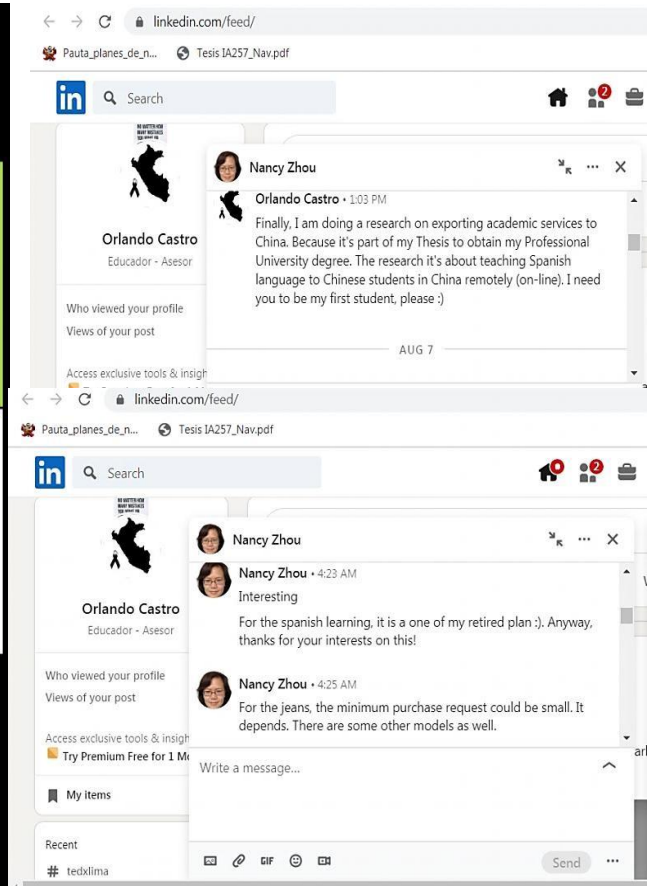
linkedin.com/feed/

Pauta_planes_de_n... Tesis IA257_Nav.pdf

in Search

2

NO MATTER HOW MANY MISTAKES YOU MAKE OR

Orlando Castro

Educador - Asesor

Who viewed your profile

Views of your post

Access exclusive tools & insigh

Nancy Zhou

Orlando Castro • 1:03 PM

Finally, I am doing a research on exporting academic services to China. Because it's part of my Thesis to obtain my Professional University degree. The research it's about teaching Spanish language to Chinese students in China remotely (on-line). I need you to be my first student, please :)

AUG 7

linkedin.com/feed/

Pauta_planes_de_n... Tesis IA257_Nav.pdf

in Search

2

NO MATTER HOW MANY MISTAKES YOU MAKE OR

Orlando Castro

Educador - Asesor

Who viewed your profile

Views of your post

Access exclusive tools & insigh

Try Premium Free for 1 M

My items

Recent

# tedxlima

Nancy Zhou

Nancy Zhou • 4:23 AM

Interesting

For the spanish learning, it is a one of my retired plan :). Anyway, thanks for your interests on this!

Nancy Zhou • 4:25 AM

For the jeans, the minimum purchase request could be small. It depends. There are some other models as well.

Write a message...

GIF

Send

...